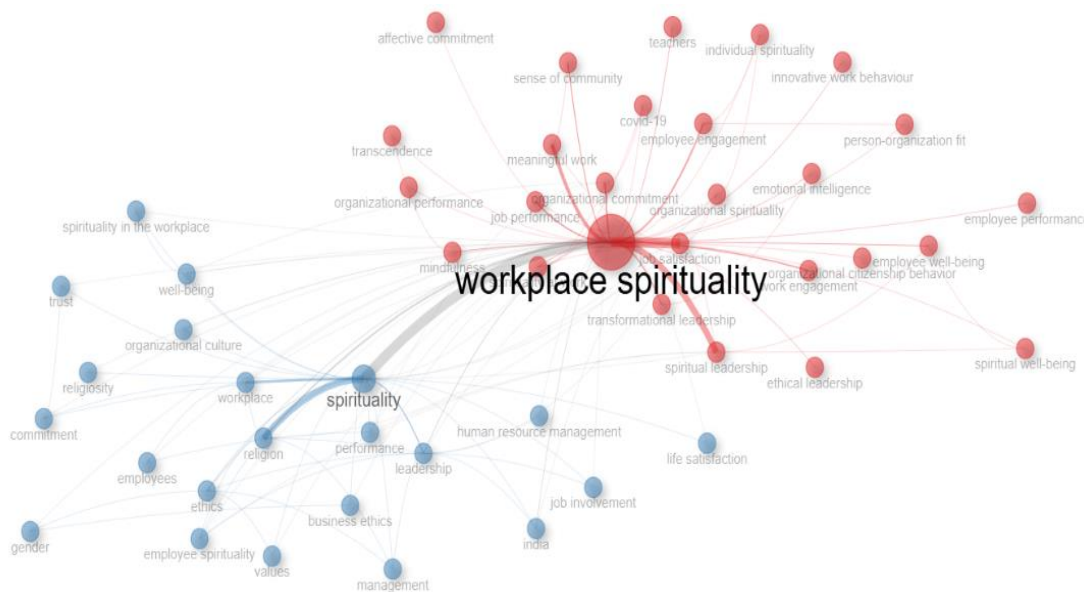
affective commitment
teachers
individual spirituality
sense of community
innovative work behaviour
covid-19
employee engagement
person-organization fit
transcendence
meaningful work
organizational commitment
emotional intelligence
organizational performance
job performance
organizational spirituality
employee performance
spirituality in the workplace
job satisfaction
employee well-being
mindfulness
organizational citizenship behavior
work engagement
trust
well-being
workplace spirituality
transformational leadership
organizational culture
spiritual leadership
spiritual well-being
ethical leadership
religiosity
workplace
spirituality
commitment
human resource management
religion
performance
leadership
life satisfaction
employees
ethics
job involvement
business ethics
gender
india
employee spirituality
values
management